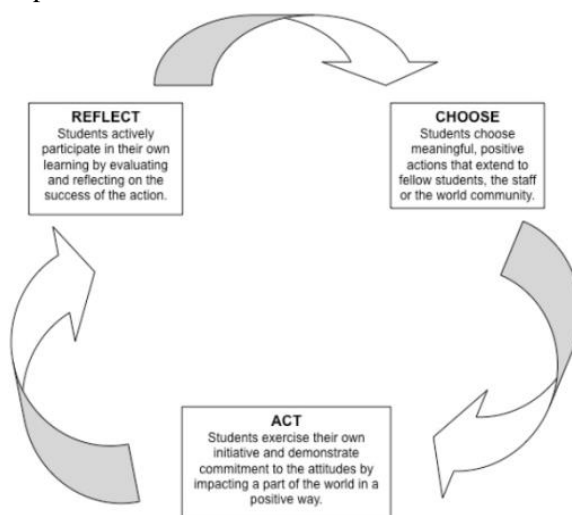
REFLECT
Students actively participate in their own learning by evaluating and reflecting on the success of the action.

CHOOSE
Students choose meaningful, positive actions that extend to fellow students, the staff or the world community.

ACT
Students exercise their own initiative and demonstrate commitment to the attitudes by impacting a part of the world in a positive way.